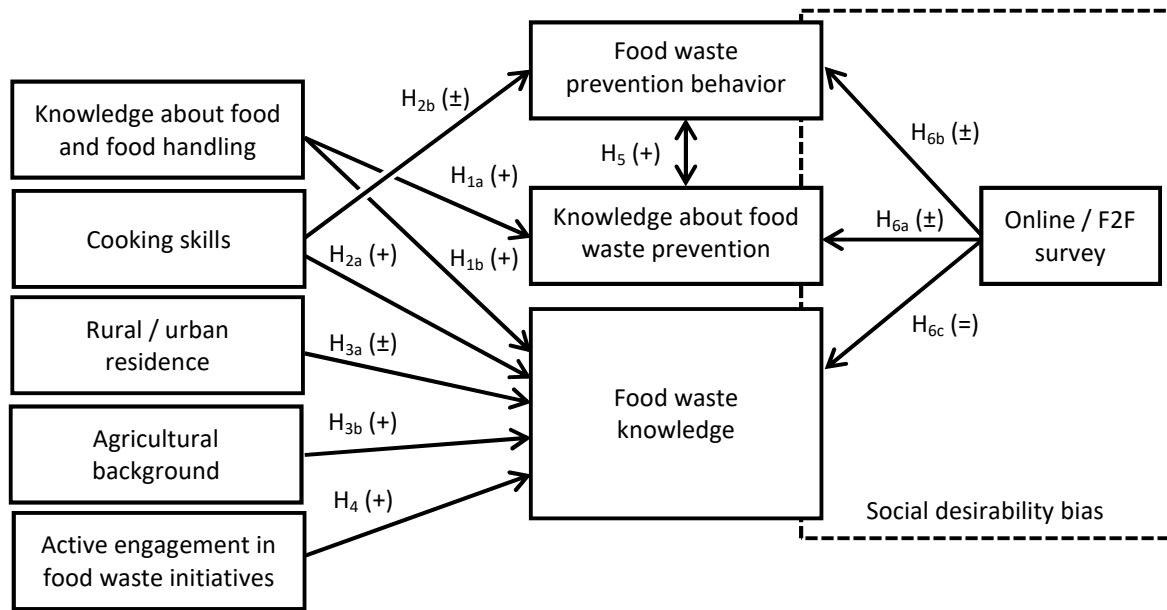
Food waste prevention behavior

Knowledge about food and food handling

$H_{2b}$ (±)

$H_5$ (+)

$H_{6b}$ (±)

$H_{1a}$ (+)

Knowledge about food waste prevention

$H_{6a}$ (±)

Online / F2F survey

Cooking skills

$H_{2a}$ (+)

$H_{1b}$ (+)

$H_{6c}$ (=)

Rural / urban residence

$H_{3a}$ (±)

Food waste knowledge

Agricultural background

$H_{3b}$ (+)

$H_4$ (+)

Active engagement in food waste initiatives

Social desirability bias